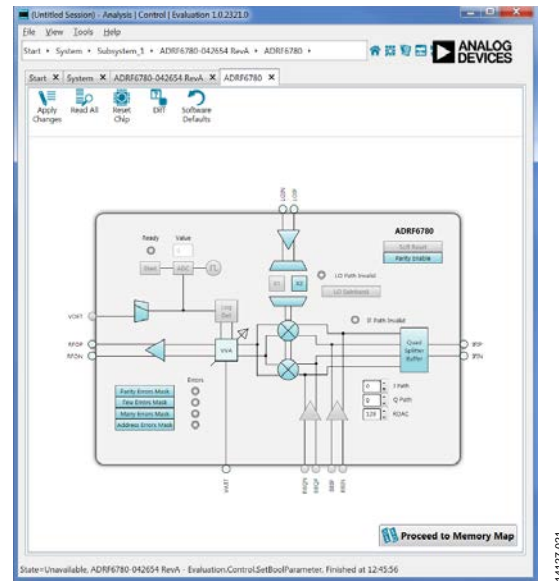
(Untitled Session) - Analysis | Control | Evaluation 1.0.2321.0

File View Tools Help

Start ▸ System ▸ Subsystem_1 ▸ ADRF6780-042654 RevA ▸ ADRF6780 ▸

ANALOG DEVICES

Start ✕ System ✕ ADRF6780-042654 RevA ✕ ADRF6780 ✕

Apply Changes | Read All | Reset Chip | Diff | Software Defaults

LOIN LOIP

ADRF6780

Ready Value

0

Start ADC

Soft Reset

Parity Enable

LO Path Invalid

LO Sideband

IF Path Invalid

VDET

RFOP

RFON

Log Det

VVA

Quad Splitter Buffer

IFIP

IFIN

Errors

Parity Errors Mask

Few Errors Mask

Many Errors Mask

Address Errors Mask

0 I Path

0 Q Path

128 RDAC

VATT

BBQN BBQP BBIP BBIN

Proceed to Memory Map

State=Unavailable, ADRF6780-042654 RevA - Evaluation.Control.SetBoolParameter, Finished at 12:45:56

14127-021